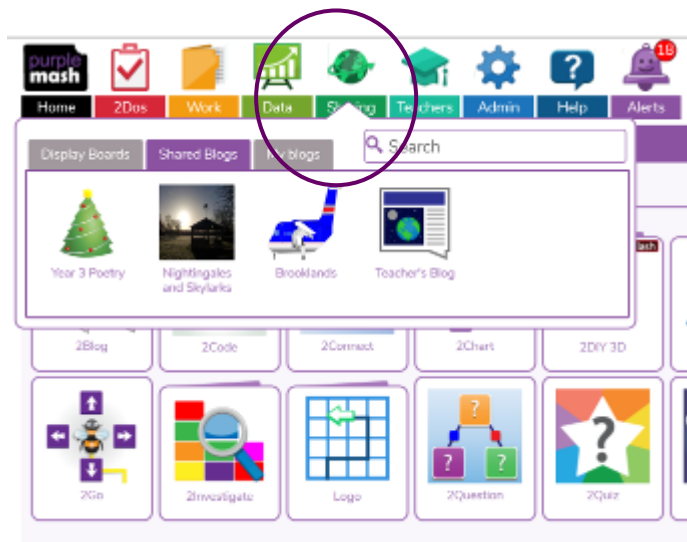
purple mash

Home 2Dos Work Data Sharing Teachers Admin Help 18 Alerts

Display Boards Shared Blogs My blogs

Search

Year 3 Poetry

Nightingales and Skylarks

Brooklands

Teacher's Blog

2Blog 2Code 2Connect 2Chart 2DIY 3D

2Go 2Investigate Logo 2Question 2Quiz